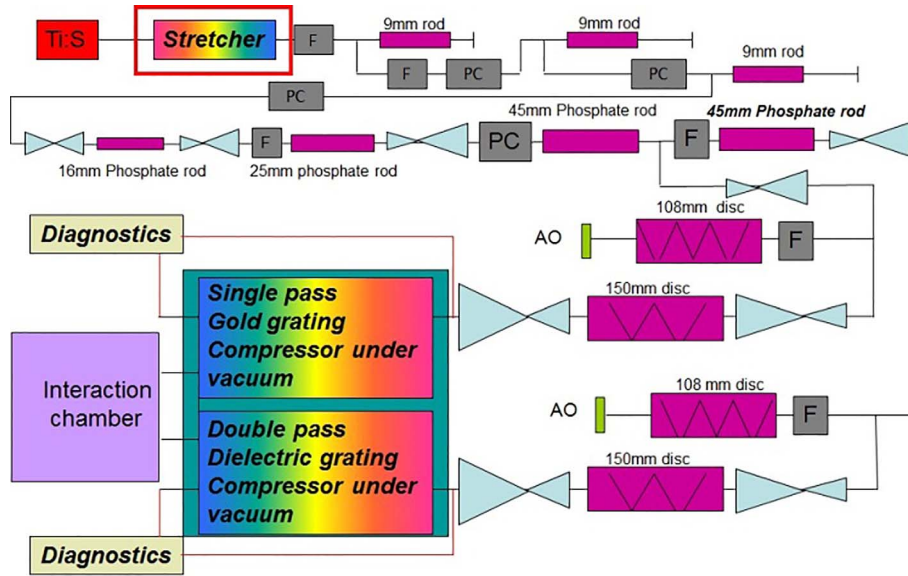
Ti:S

Stretcher

F

9mm rod

9mm rod

F

PC

PC

9mm rod

PC

45mm Phosphate rod

45mm Phosphate rod

PC

F

F

16mm Phosphate rod

25mm phosphate rod

Diagnostics

108mm disc

AO

F

150mm disc

Single pass Gold grating Compressor under vacuum

Interaction chamber

Double pass Dielectric grating Compressor under vacuum

108 mm disc

AO

F

150mm disc

Diagnostics